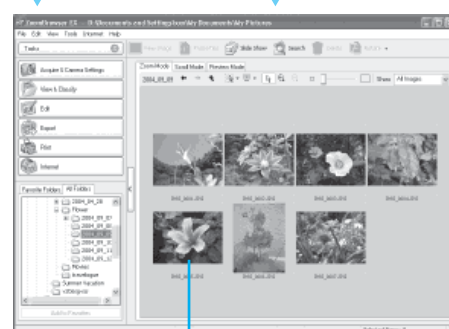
ZoomBrowser EX - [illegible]

File Edit View Tools Internet Help

Tasks

View Image

Slide Show

Search

Acquire & Camera Settings

View & Classify

Edit

Export

Print

Internet

Zoom Mode

Scroll Mode

Preview Mode

2004_09_01

Show All Images

Favorite Folders

All Folders

2004_04_28

Flower

2004_09_01

Movies

Summer Vacation

Add to Favorites